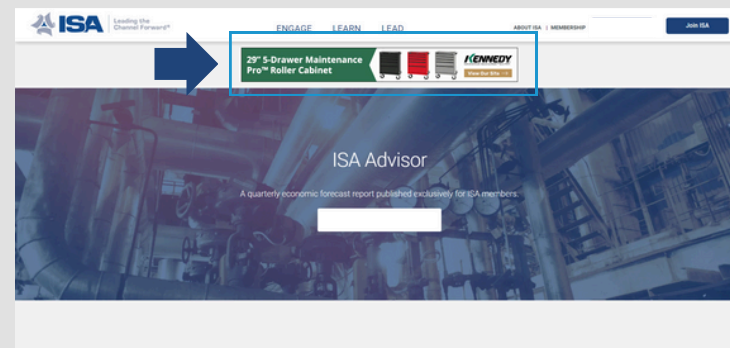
ISA Leading the Channel Forward®

ENGAGE LEARN LEAD

ABOUT ISA | MEMBERSHIP

Join ISA

29" 5-Drawer Maintenance Pro™ Roller Cabinet

KENNEDY

View Our Site

ISA Advisor

A quarterly economic forecast report published exclusively for ISA members.